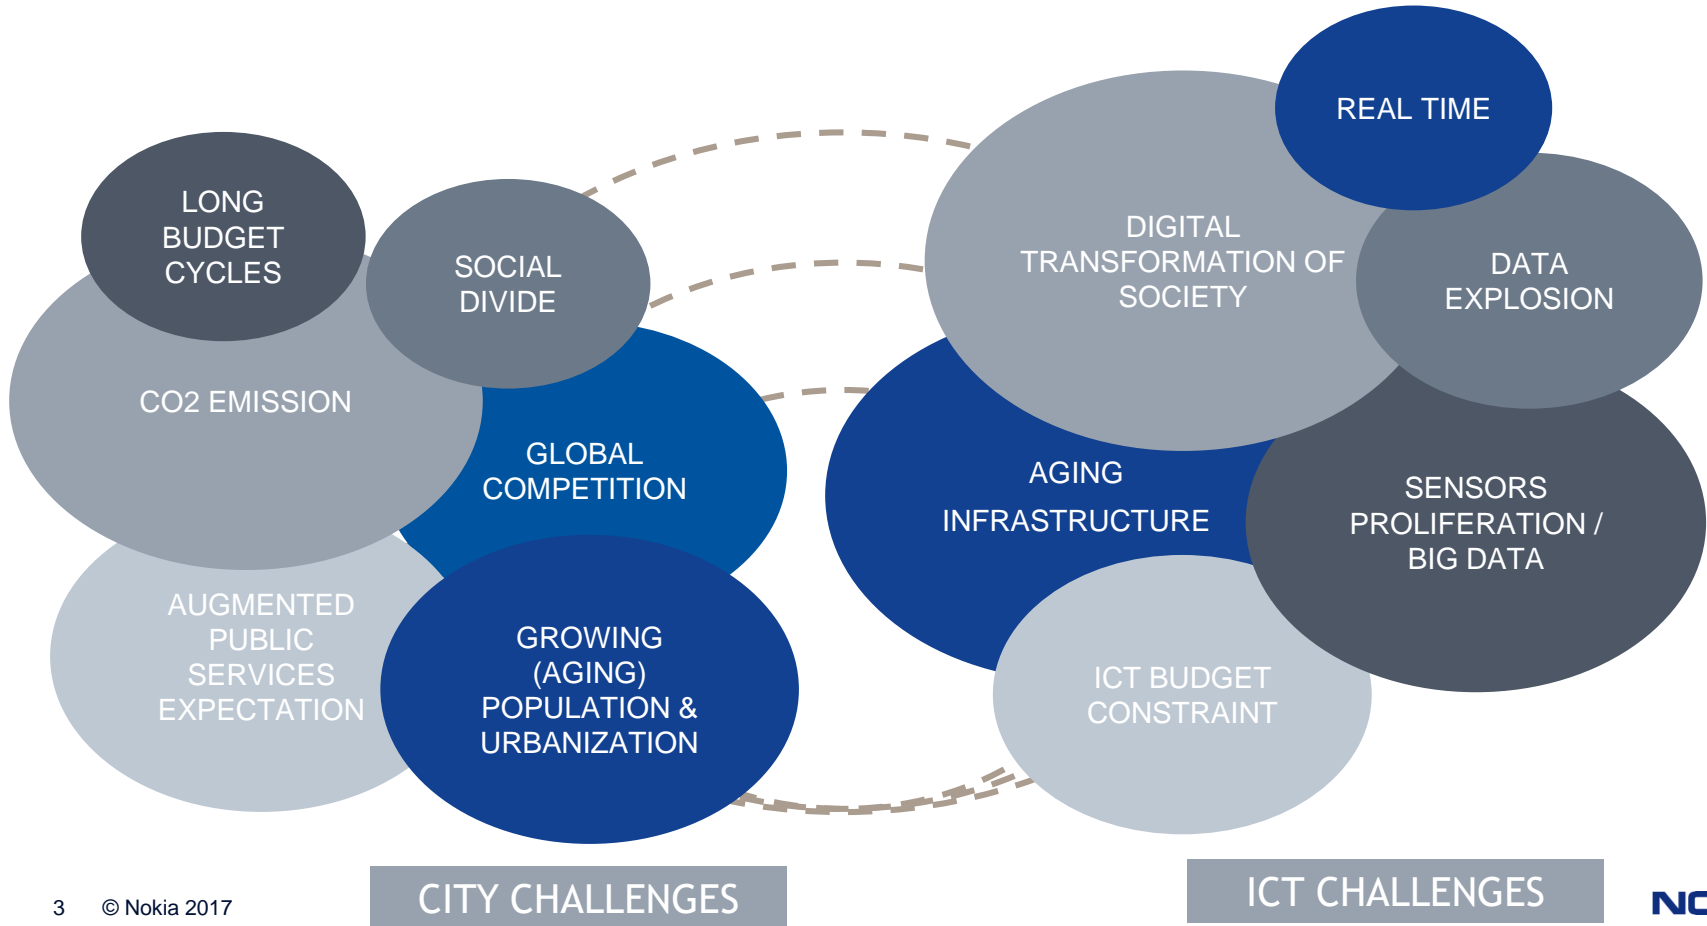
LONG BUDGET CYCLES

SOCIAL DIVIDE

CO2 EMISSION

GLOBAL COMPETITION

AUGMENTED PUBLIC SERVICES EXPECTATION

GROWING (AGING) POPULATION & URBANIZATION

REAL TIME

DIGITAL TRANSFORMATION OF SOCIETY

DATA EXPLOSION

AGING INFRASTRUCTURE

SENSORS PROLIFERATION / BIG DATA

ICT BUDGET CONSTRAINT

3 © Nokia 2017

CITY CHALLENGES

ICT CHALLENGES

NC